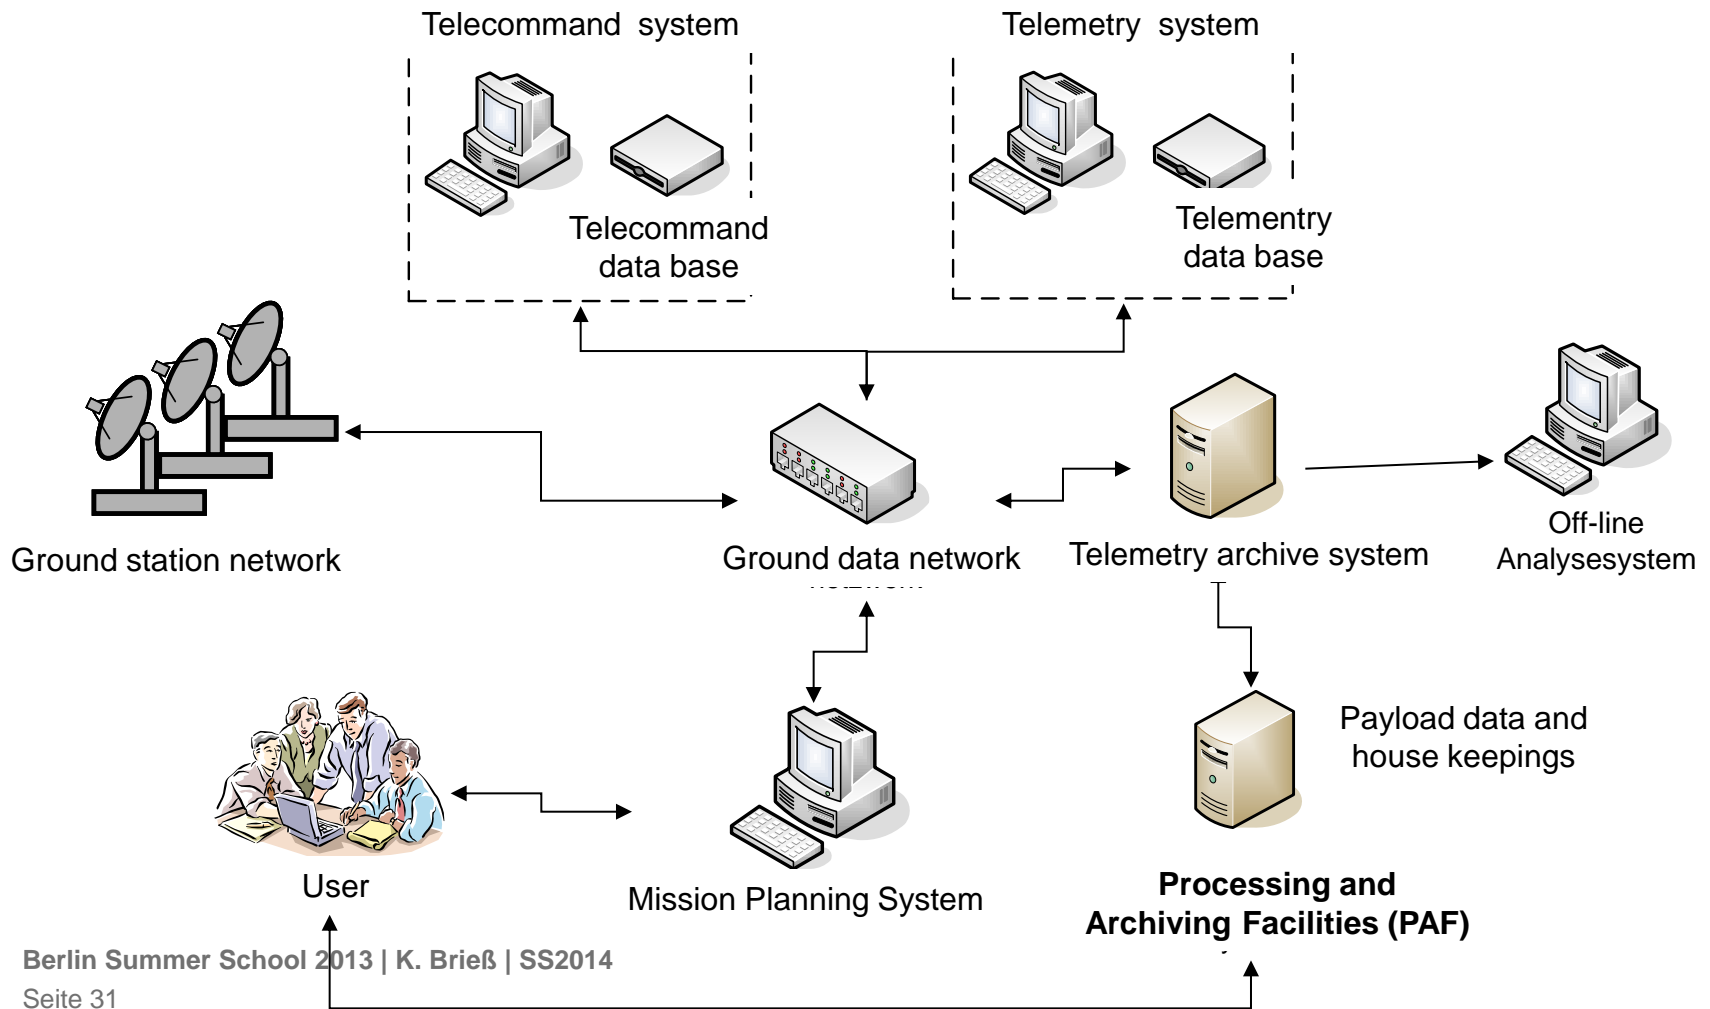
Telecommand system

Telemetry system

Telecommand data base

Telementry data base

Ground station network

Ground data network

Telemetry archive system

Off-line Analysesystem

Payload data and house keepings

User

Mission Planning System

Processing and Archiving Facilities (PAF)

Berlin Summer School 2013 | K. Brieß | SS2014

Seite 31